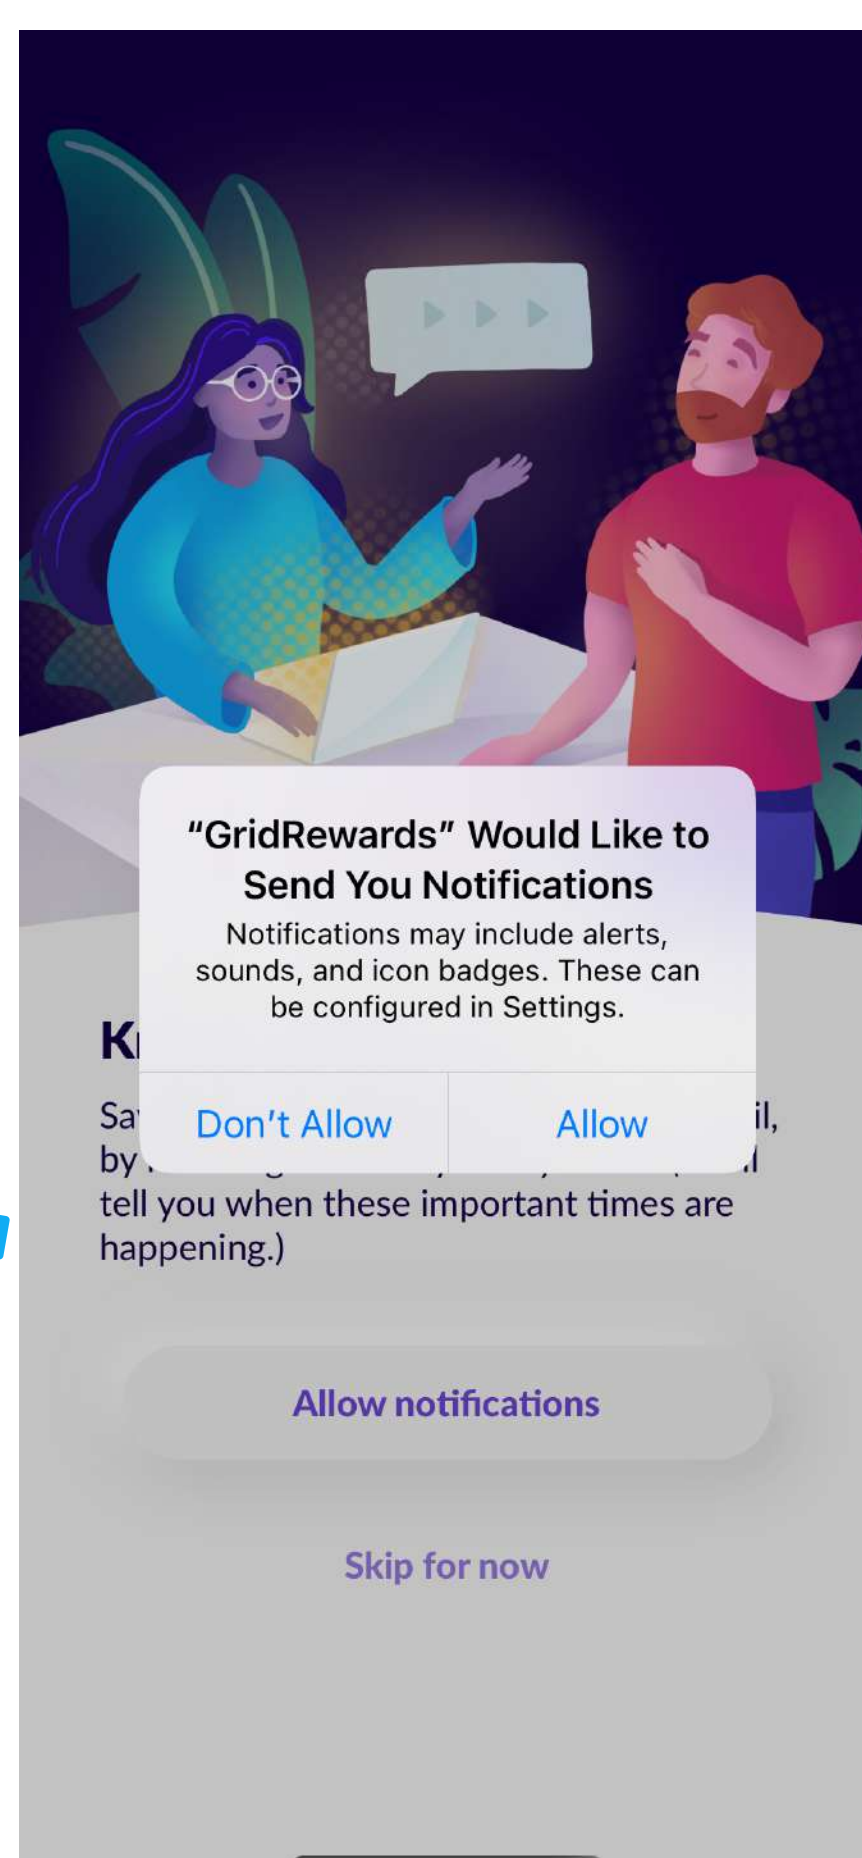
"GridRewards" Would Like to Send You Notifications

Notifications may include alerts, sounds, and icon badges. These can be configured in Settings.

Don't Allow

Allow

K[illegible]

Sa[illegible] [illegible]il, by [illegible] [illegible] tell you when these important times are happening.)

Allow notifications

Skip for now